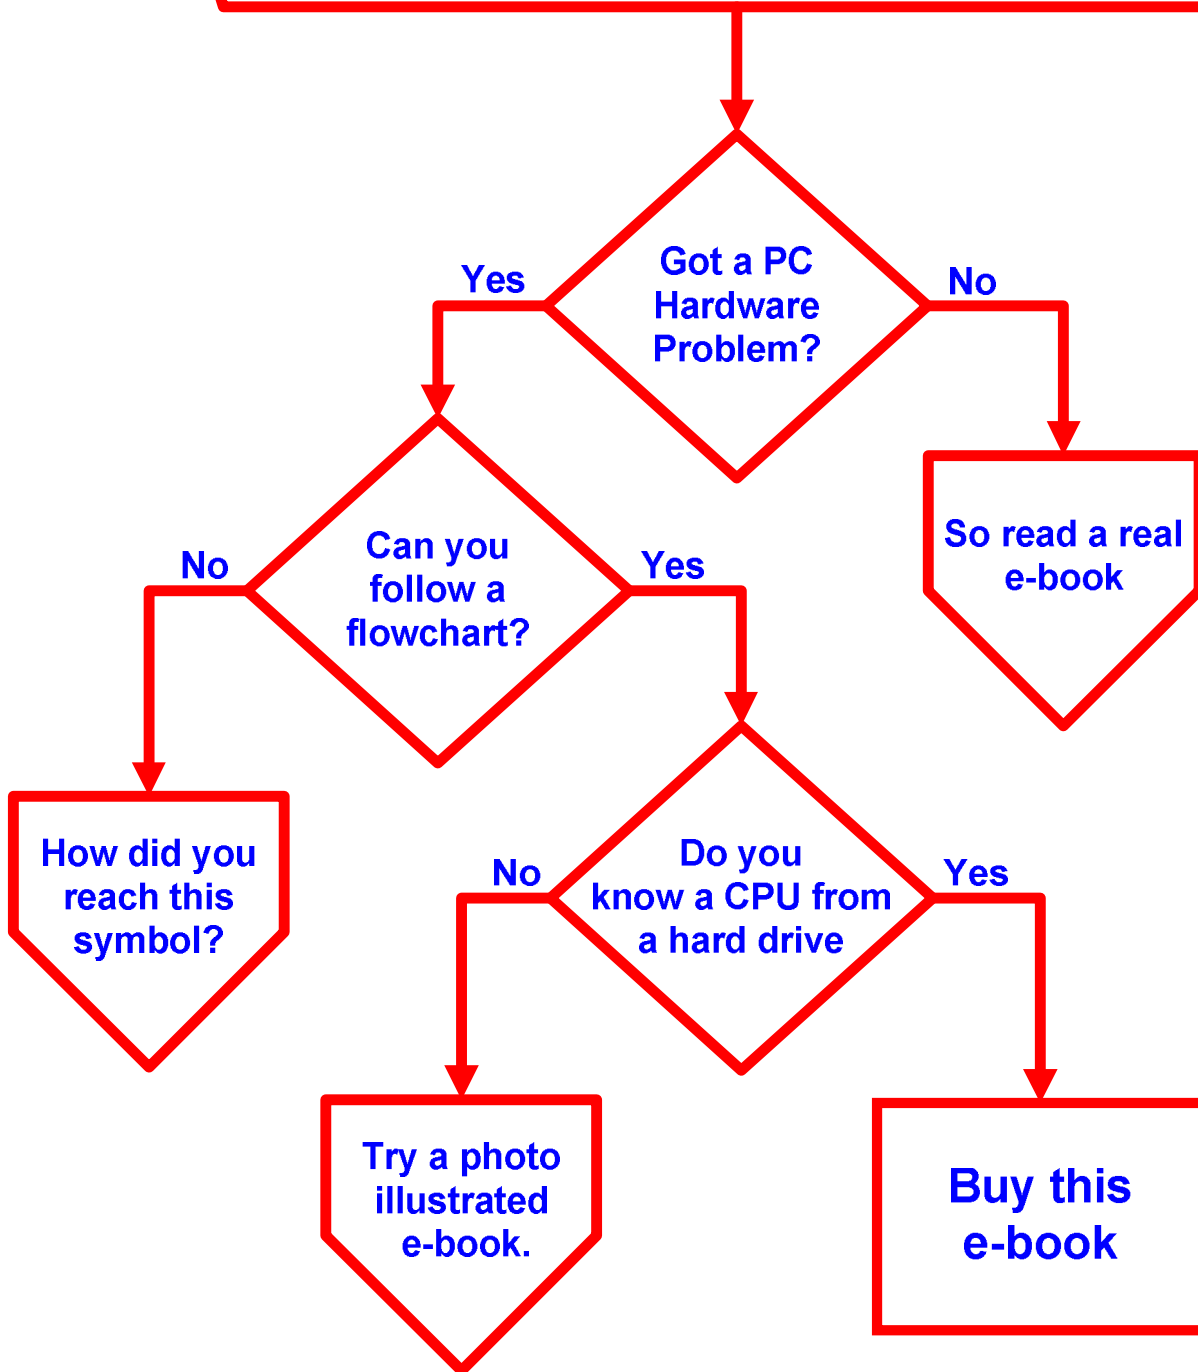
Got a PC Hardware Problem?

Yes

No

So read a real e-book

Can you follow a flowchart?

No

Yes

How did you reach this symbol?

Do you know a CPU from a hard drive

No

Yes

Try a photo illustrated e-book.

Buy this e-book